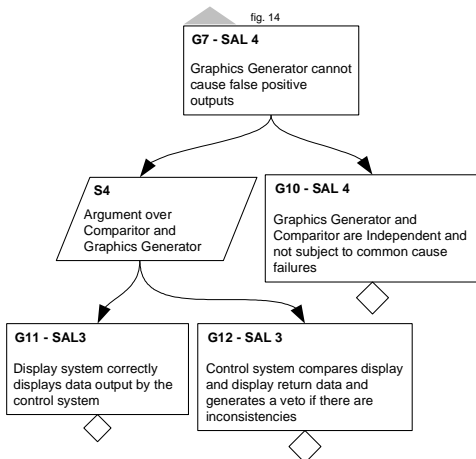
fig. 14

G7 - SAL 4

Graphics Generator cannot cause false positive outputs

S4

Argument over Comparitor and Graphics Generator

G10 - SAL 4

Graphics Generator and Comparitor are Independent and not subject to common cause failures

G11 - SAL3

Display system correctly displays data output by the control system

G12 - SAL 3

Control system compares display and display return data and generates a veto if there are inconsistencies